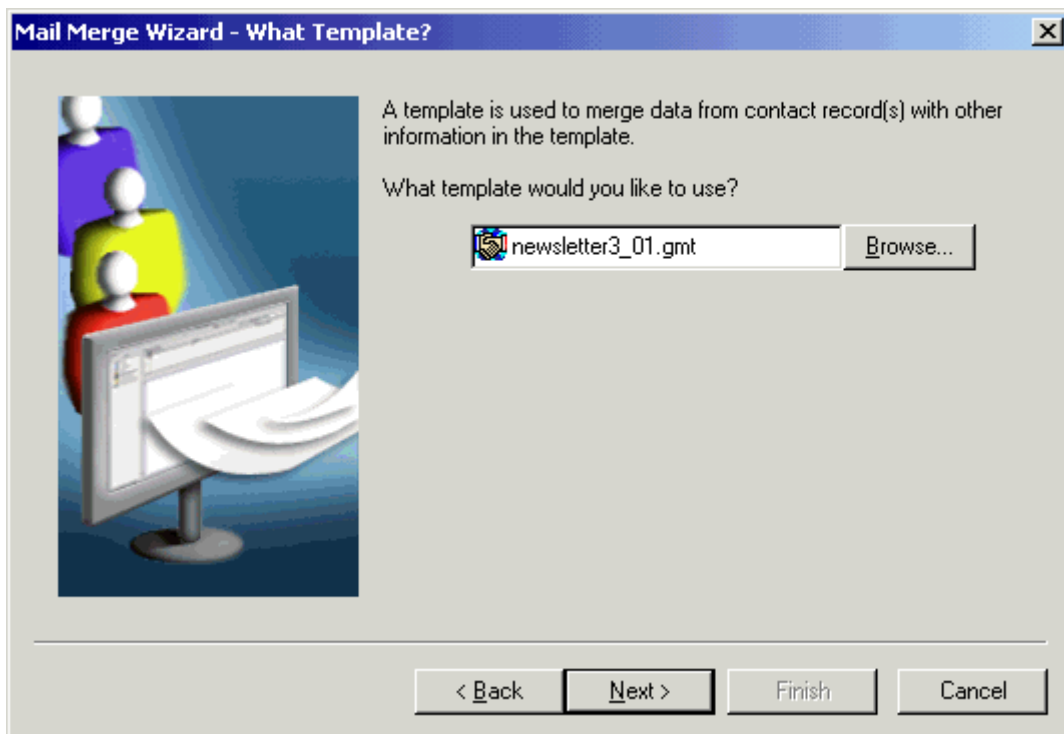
Mail Merge Wizard - What Template?

A template is used to merge data from contact record(s) with other information in the template.

What template would you like to use?

newsletter3_01.gmt

Browse...

< Back

Next >

Finish

Cancel